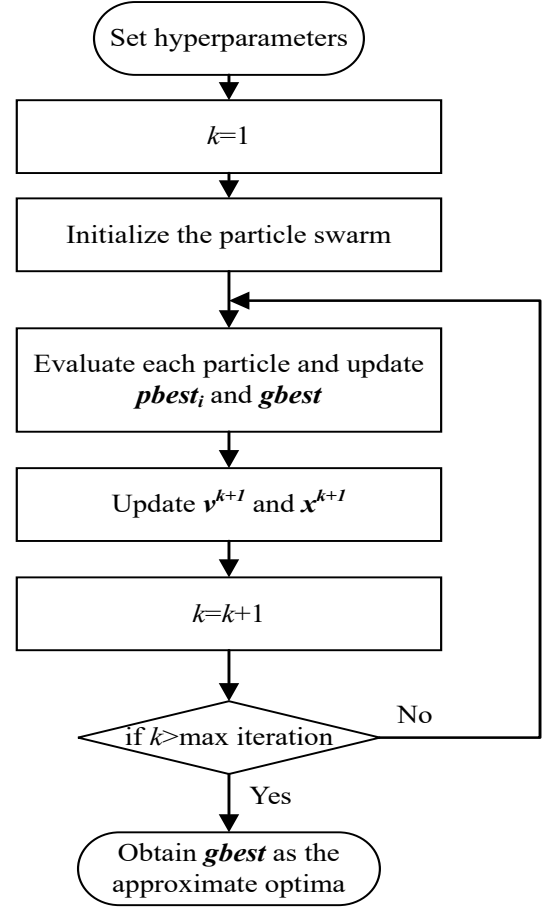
Set hyperparameters

$k$=1

Initialize the particle swarm

Evaluate each particle and update $\boldsymbol{pbest_i}$ and $\boldsymbol{gbest}$

Update $\boldsymbol{v^{k+1}}$ and $\boldsymbol{x^{k+1}}$

$k$=$k$+1

if $k$>max iteration

No

Yes

Obtain $\boldsymbol{gbest}$ as the approximate optima